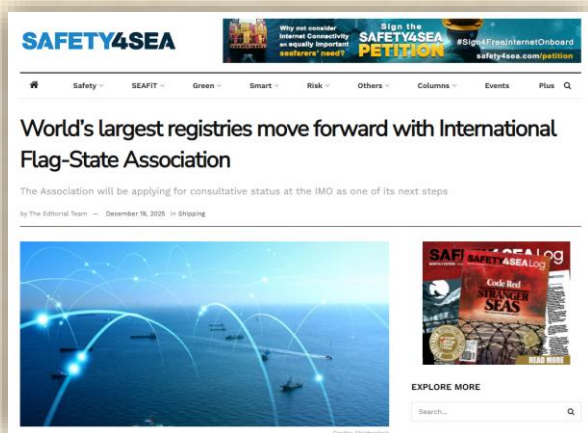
SAFETY4SEA

Why not consider Internet Connectivity an equally important seafarers' need?

Sign the SAFETY4SEA PETITION

#Sign4FreeInternetOnboard

safety4sea.com/petition

Safety SEAFIT Green Smart Risk Others Columns Events Plus

World's largest registries move forward with International Flag-State Association

The Association will be applying for consultative status at the IMO as one of its next steps

by The Editorial Team — December 19, 2025 in Shipping

SAFETY4SEA Log

SAFETY4SEA Log

Code Red

STRANGER SEAS

READ MORE

EXPLORE MORE

Search...